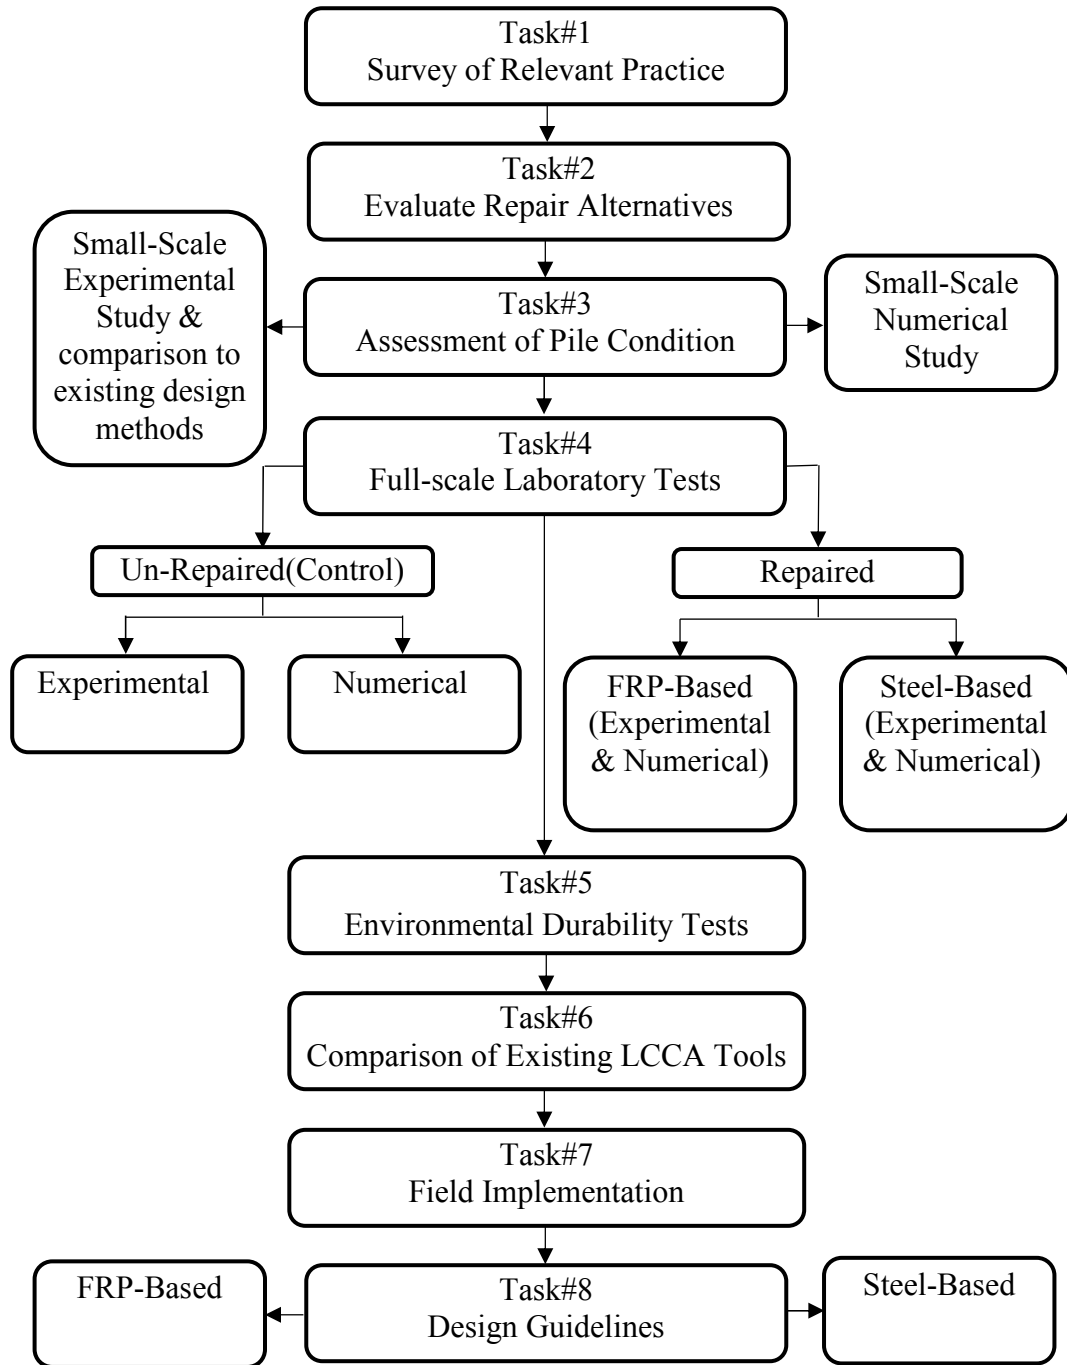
Task#1
Survey of Relevant Practice

Task#2
Evaluate Repair Alternatives

Small-Scale Experimental Study & comparison to existing design methods

Task#3
Assessment of Pile Condition

Small-Scale Numerical Study

Task#4
Full-scale Laboratory Tests

Un-Repaired(Control)

Repaired

Experimental

Numerical

FRP-Based (Experimental & Numerical)

Steel-Based (Experimental & Numerical)

Task#5
Environmental Durability Tests

Task#6
Comparison of Existing LCCA Tools

Task#7
Field Implementation

FRP-Based

Task#8
Design Guidelines

Steel-Based